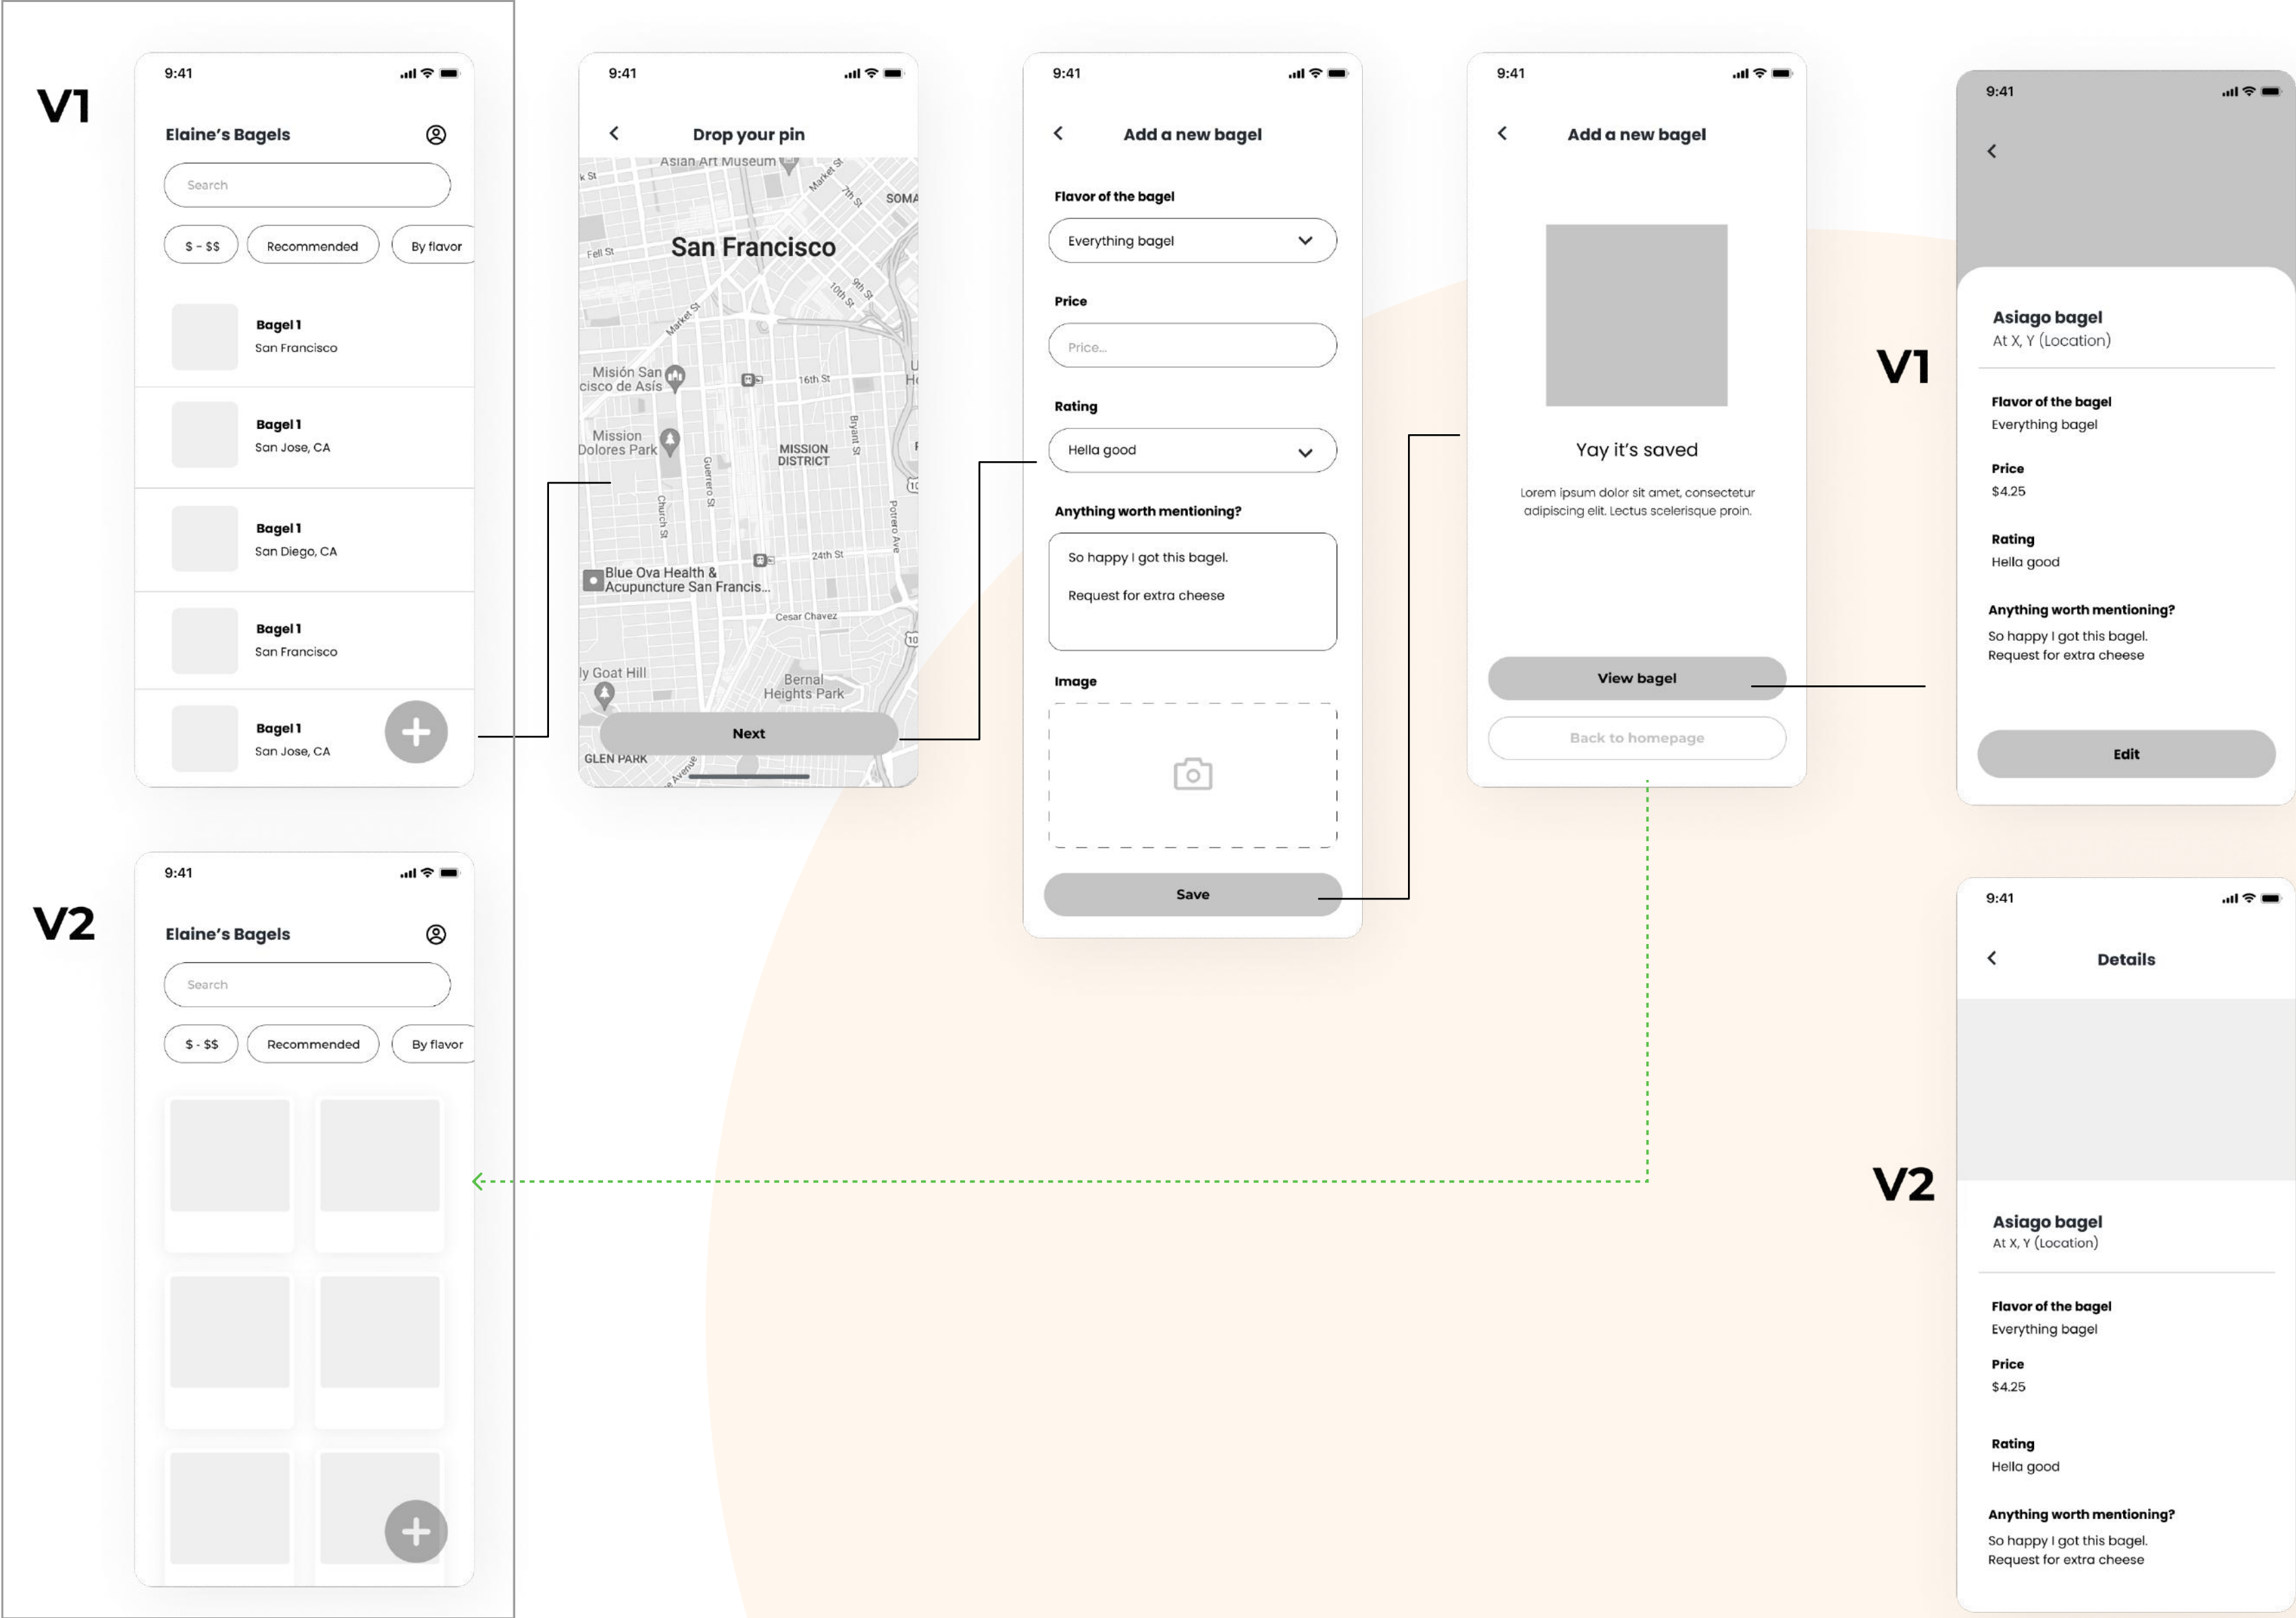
V1

9:41

Elaine's Bagels

Search

$ - $$
Recommended
By flavor

Bagel 1
San Francisco

Bagel 1
San Jose, CA

Bagel 1
San Diego, CA

Bagel 1
San Francisco

Bagel 1
San Jose, CA

9:41

Drop your pin

Asian Art Museum
San Francisco
SOMA
Fell St
Market St
7th St
9th St
10th St
Misión San Francisco de Asís
16th St
Mission Dolores Park
MISSION DISTRICT
Bryant St
Guerrero St
Church St
Potrero Ave
24th St
Blue Ova Health & Acupuncture San Francis...
Cesar Chavez
ly Goat Hill
Bernal Heights Park
GLEN PARK

Next

9:41

Add a new bagel

Flavor of the bagel
Everything bagel

Price
Price...

Rating
Hella good

Anything worth mentioning?
So happy I got this bagel.

Request for extra cheese

Image

Save

9:41

Add a new bagel

Yay it's saved

Lorem ipsum dolor sit amet, consectetur adipiscing elit. Lectus scelerisque proin.

View bagel

Back to homepage

9:41

V1

Asiago bagel
At X, Y (Location)

Flavor of the bagel
Everything bagel

Price
$4.25

Rating
Hella good

Anything worth mentioning?
So happy I got this bagel.
Request for extra cheese

Edit

V2

9:41

Elaine's Bagels

Search

$ - $$
Recommended
By flavor

9:41

Details

V2

Asiago bagel
At X, Y (Location)

Flavor of the bagel
Everything bagel

Price
$4.25

Rating
Hella good

Anything worth mentioning?
So happy I got this bagel.
Request for extra cheese